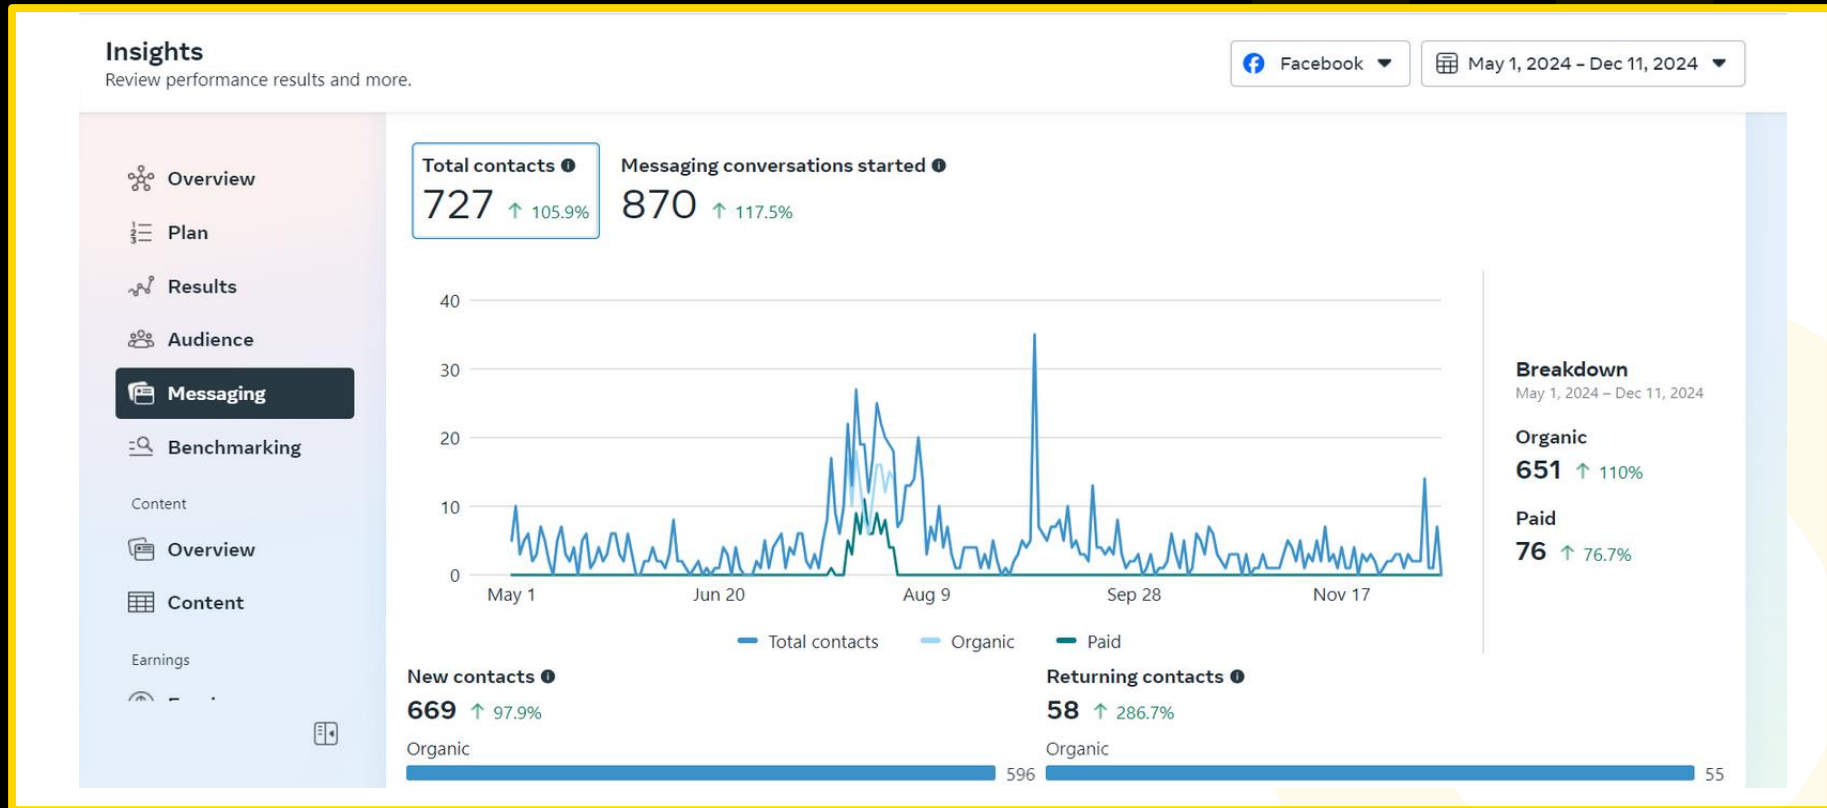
Insights
Review performance results and more.

Facebook

May 1, 2024 – Dec 11, 2024

Overview
Plan
Results
Audience
Messaging
Benchmarking

Content
Overview
Content

Earnings
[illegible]

Total contacts
727 ↑ 105.9%

Messaging conversations started
870 ↑ 117.5%

40
30
20
10
0
May 1
Jun 20
Aug 9
Sep 28
Nov 17

Total contacts
Organic
Paid

Breakdown
May 1, 2024 – Dec 11, 2024

Organic
651 ↑ 110%

Paid
76 ↑ 76.7%

New contacts
669 ↑ 97.9%
Organic
596

Returning contacts
58 ↑ 286.7%
Organic
55